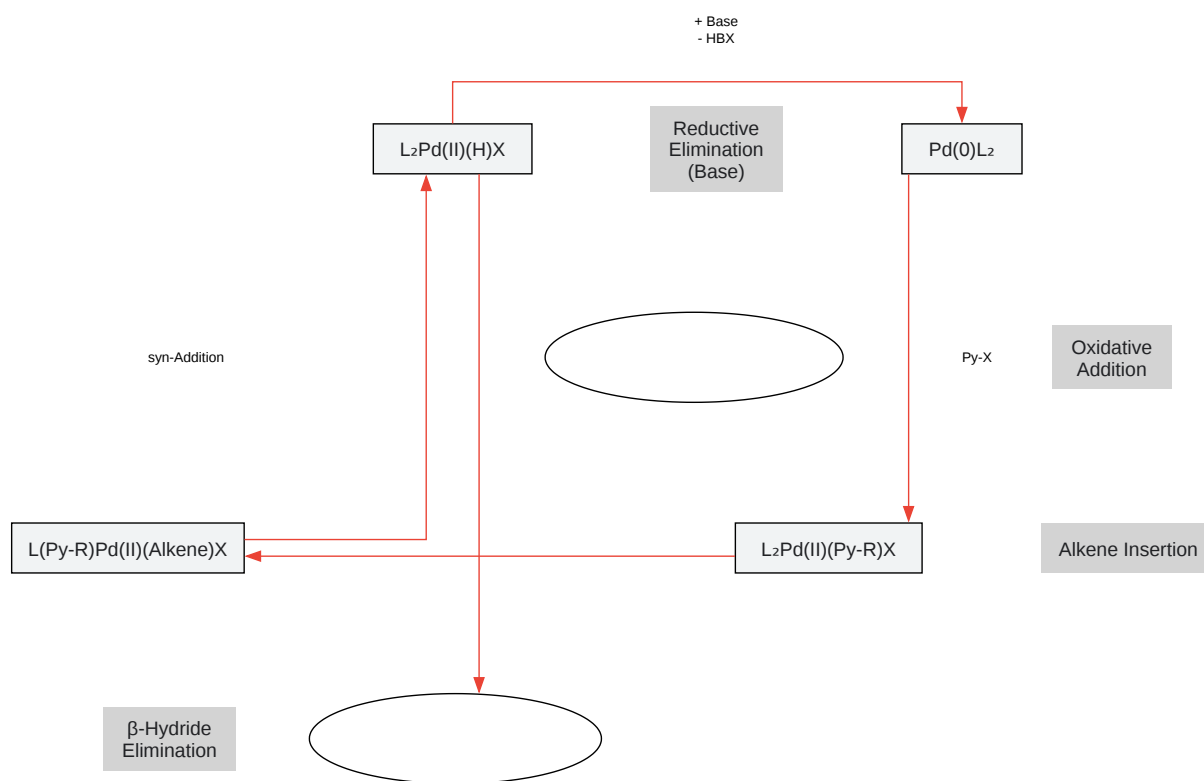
+ Base
- HBX

$L_2Pd(II)(H)X$

Reductive Elimination (Base)

$Pd(0)L_2$

syn-Addition

Py-X

Oxidative Addition

L(Py-R)Pd(II)(Alkene)X

$L_2Pd(II)(Py\text{-}R)X$

Alkene Insertion

β-Hydride Elimination